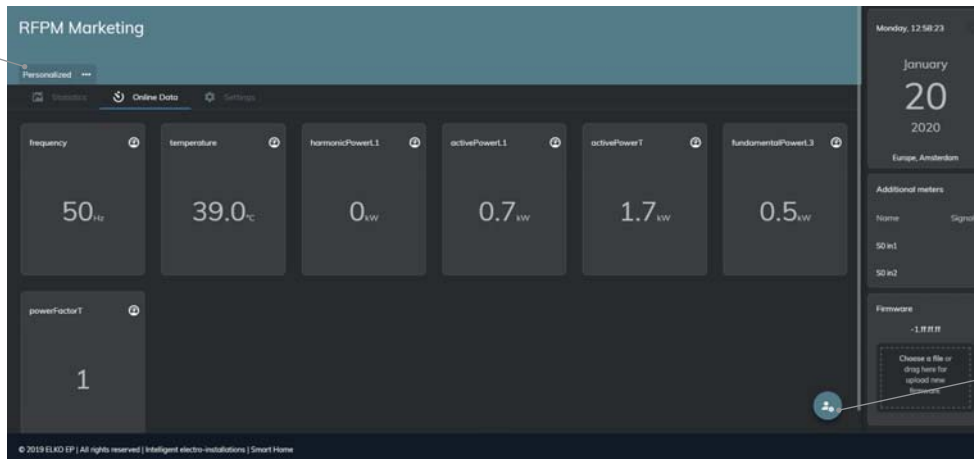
RFPM Marketing

Personalized •••

Statistics Online Data Settings

frequency
50Hz

temperature
39.0°C

harmonicPowerL1
0kW

activePowerL1
0.7kW

activePowerT
1.7kW

fundamentalPowerL3
0.5kW

powerFactorT
1

Monday, 12:58:23
January
20
2020
Europe, Amsterdam

Additional meters
Name Signal
S0 in1
S0 in2

Firmware
-1.ff.ff.ff
Choose a file or drag here for upload new firmware

© 2019 ELKO EP | All rights reserved | Intelligent electro-installations | Smart Home